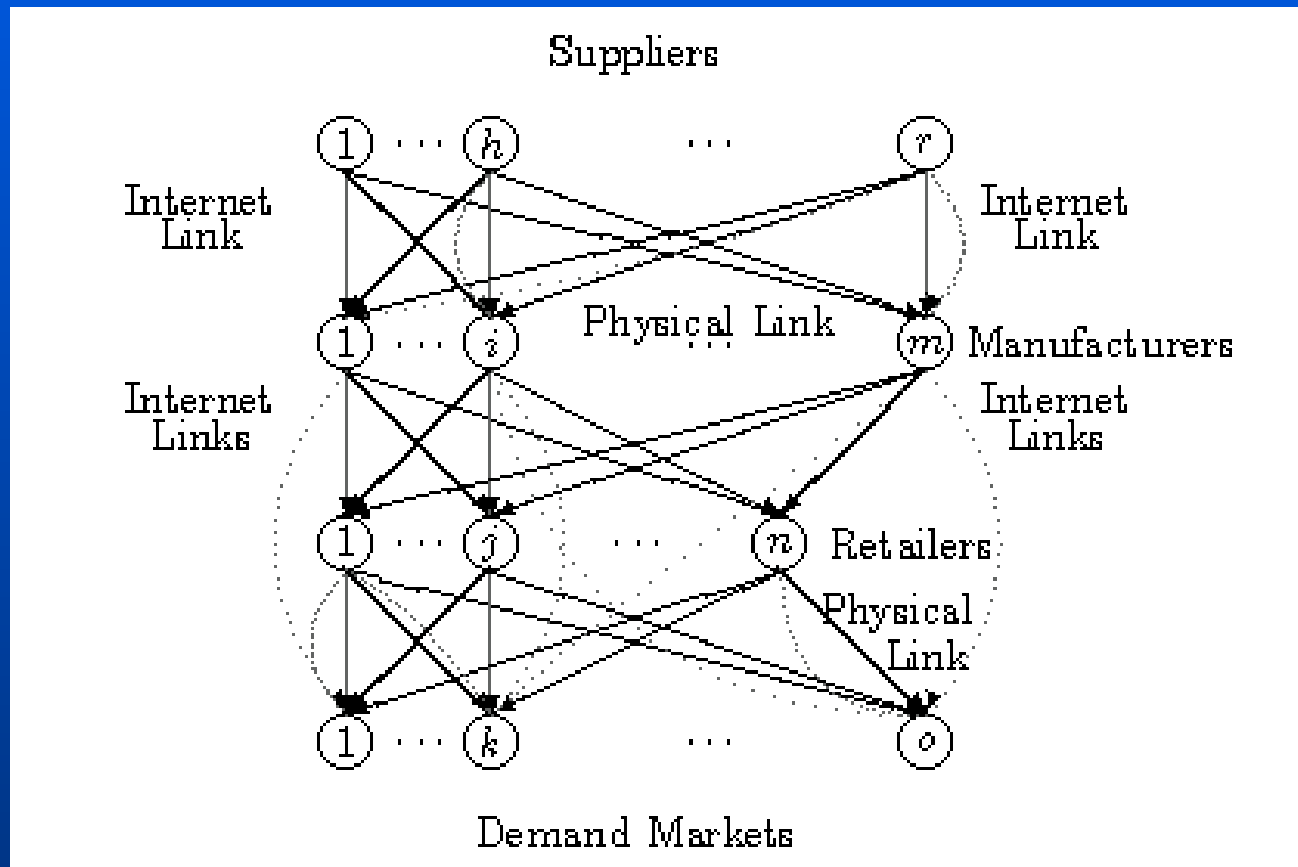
Suppliers

1 ⋯ $h$ ⋯ $r$

Internet Link

Internet Link

Physical Link

1 ⋯ $i$ ⋯ $m$ Manufacturers

Internet Links

Internet Links

1 ⋯ $j$ ⋯ $n$ Retailers

Physical Link

1 ⋯ $k$ ⋯ $o$

Demand Markets